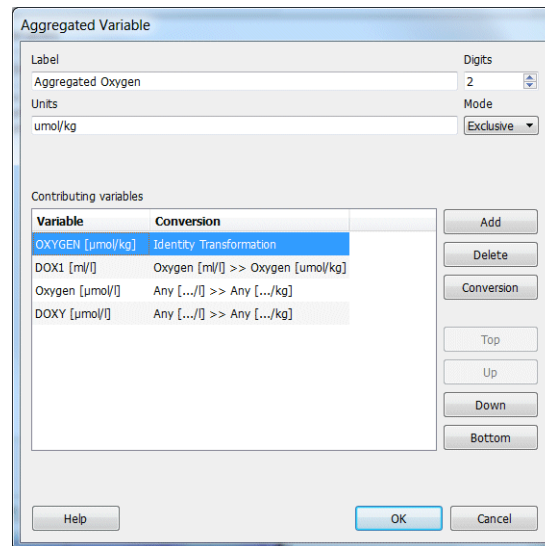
Aggregated Variable

Label
Aggregated Oxygen

Digits
2

Units
umol/kg

Mode
Exclusive

Contributing variables

| Variable | Conversion |
|---|---|
| OXYGEN [µmol/kg] | Identity Transformation |
| DOX1 [ml/l] | Oxygen [ml/l] >> Oxygen [umol/kg] |
| Oxygen [µmol/l] | Any [.../l] >> Any [.../kg] |
| DOXY [µmol/l] | Any [.../l] >> Any [.../kg] |

Add
Delete
Conversion
Top
Up
Down
Bottom

Help
OK
Cancel